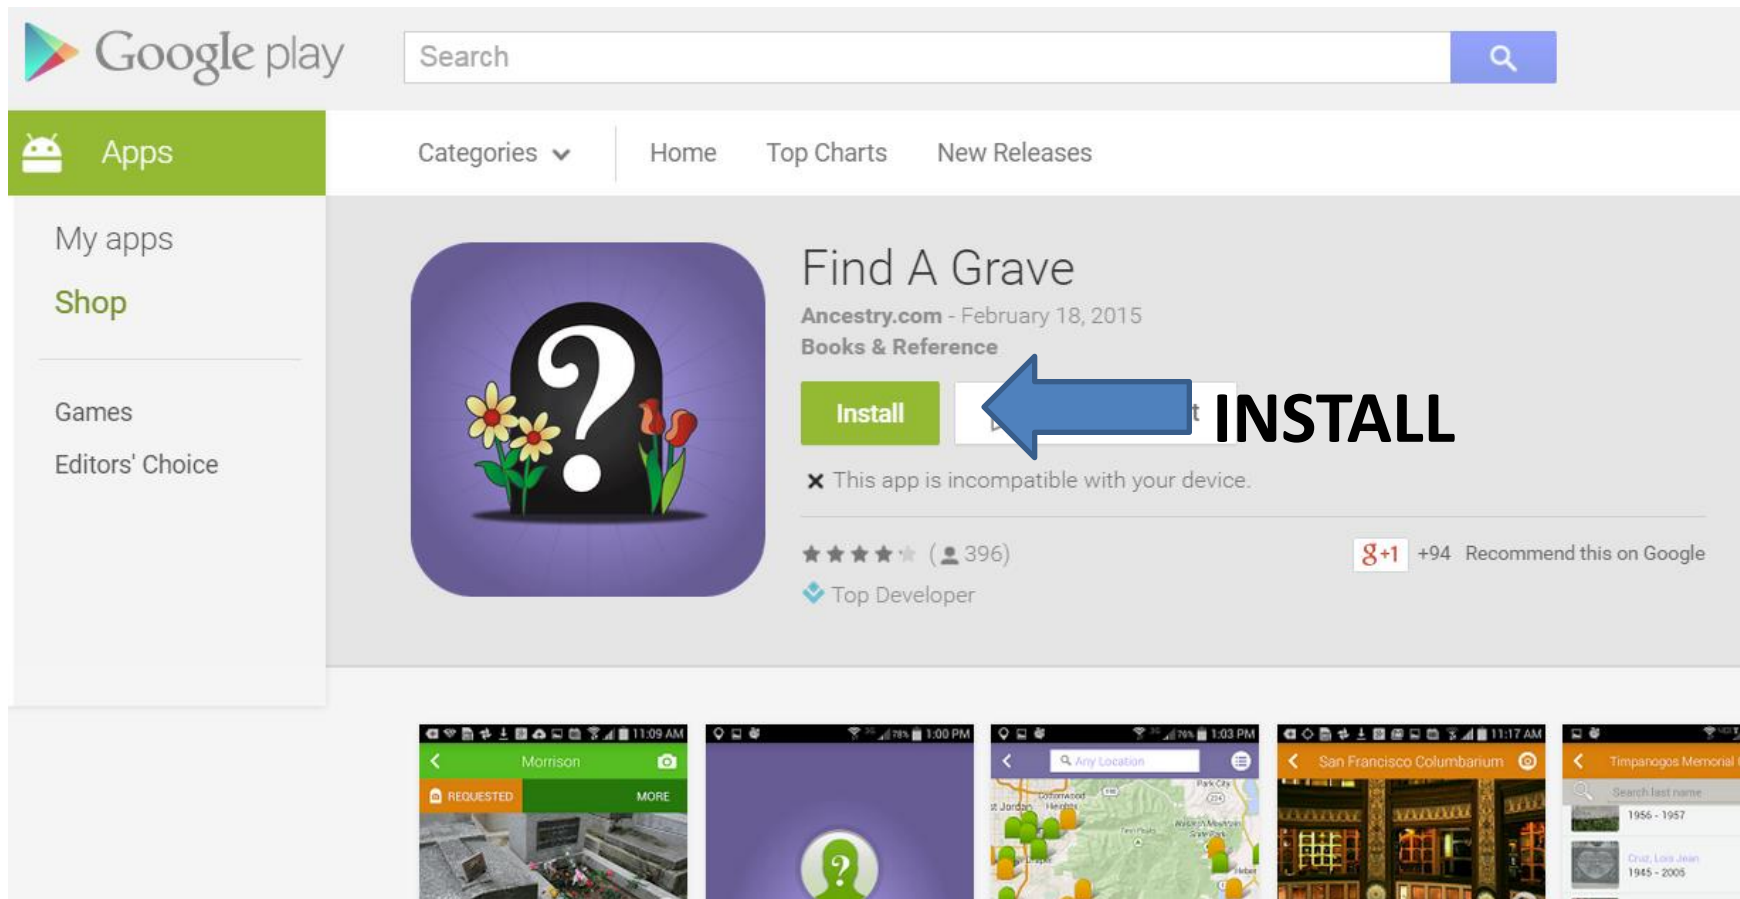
Google play

Search

Apps

Categories

Home

Top Charts

New Releases

My apps

Shop

Games

Editors' Choice

Find A Grave

Ancestry.com - February 18, 2015

Books & Reference

Install

INSTALL

✕ This app is incompatible with your device.

(396)

+1 +94 Recommend this on Google

Top Developer

11:09 AM

Morrison

REQUESTED

MORE

1:00 PM

1:03 PM

Any Location

11:17 AM

San Francisco Columbarium

Timpanogos Memorial

Search last name

1956 - 1957

Cruz, Lois Jean

1945 - 2005